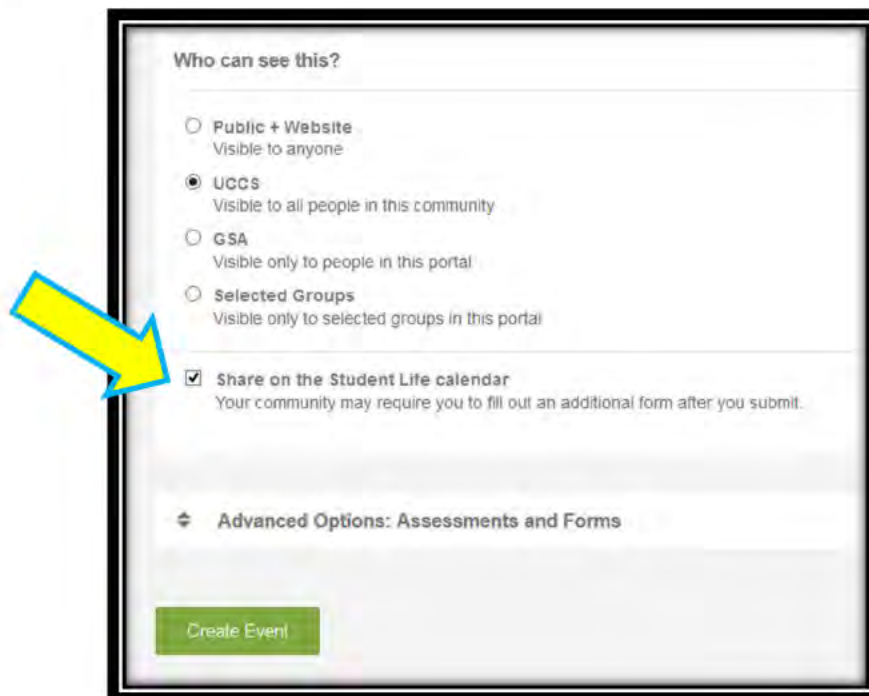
Who can see this?

Public + Website
Visible to anyone

UCCS
Visible to all people in this community

GSA
Visible only to people in this portal

Selected Groups
Visible only to selected groups in this portal

Share on the Student Life calendar
Your community may require you to fill out an additional form after you submit.

Advanced Options: Assessments and Forms

Create Event